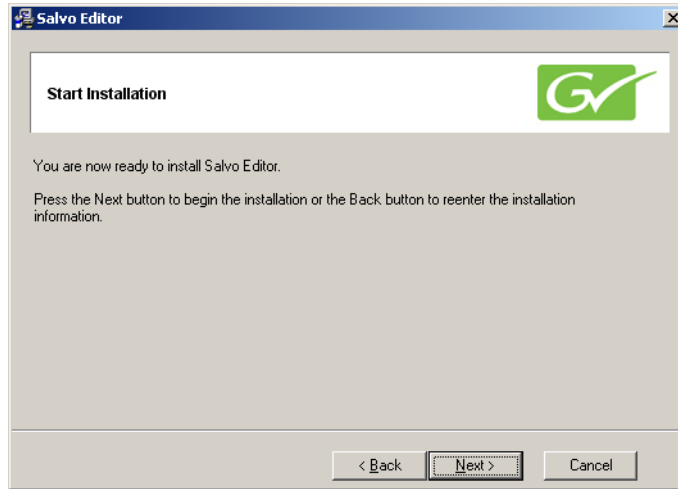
Salvo Editor

Start Installation

You are now ready to install Salvo Editor.

Press the Next button to begin the installation or the Back button to reenter the installation information.

< Back   Next >   Cancel